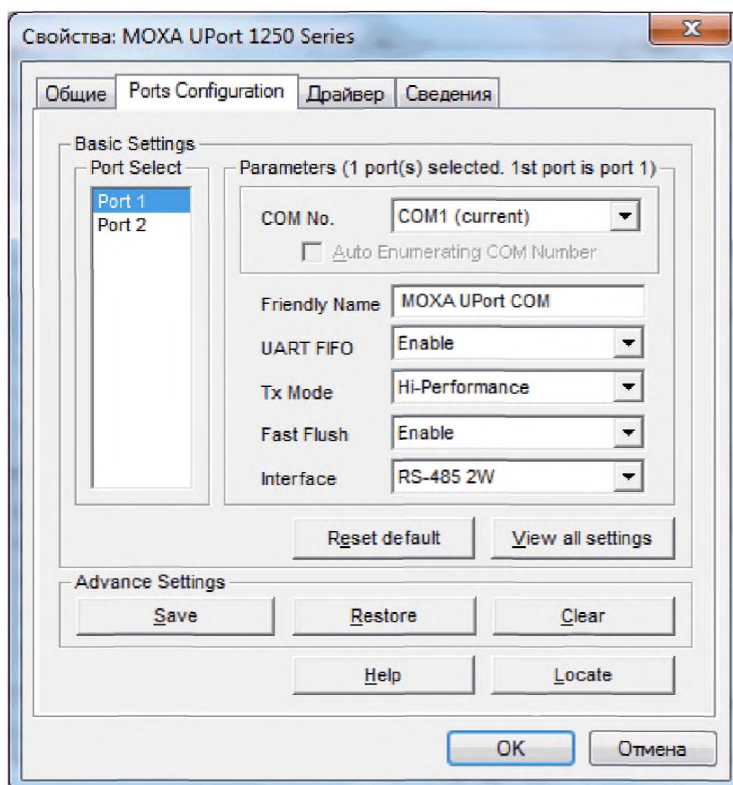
Свойства: MOXA UPort 1250 Series

Общие | Ports Configuration | Драйвер | Сведения

Basic Settings

Port Select

Port 1
Port 2

Parameters (1 port(s) selected. 1st port is port 1)

COM No. COM1 (current)

Auto Enumerating COM Number

Friendly Name MOXA UPort COM

UART FIFO Enable

Tx Mode Hi-Performance

Fast Flush Enable

Interface RS-485 2W

Reset default

View all settings

Advance Settings

Save

Restore

Clear

Help

Locate

OK

Отмена